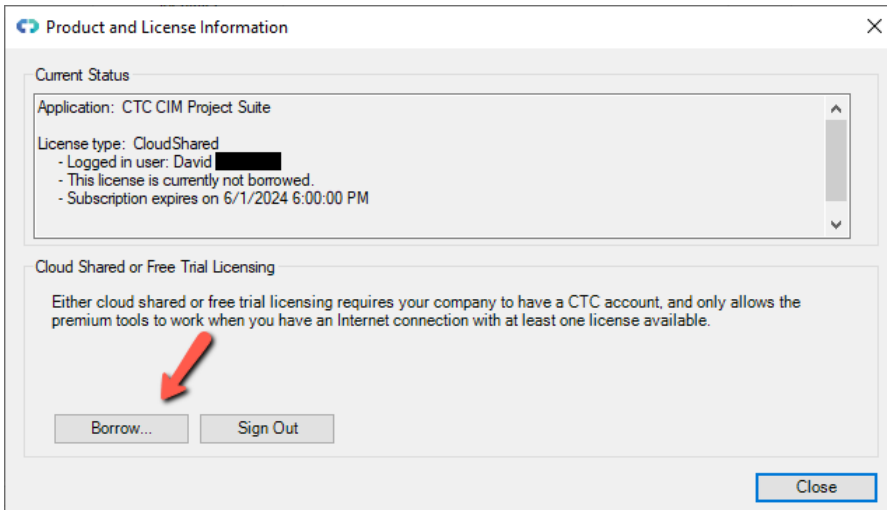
Product and License Information

Current Status

Application: CTC CIM Project Suite

License type: CloudShared
- Logged in user: David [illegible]
- This license is currently not borrowed.
- Subscription expires on 6/1/2024 6:00:00 PM

Cloud Shared or Free Trial Licensing

Either cloud shared or free trial licensing requires your company to have a CTC account, and only allows the premium tools to work when you have an Internet connection with at least one license available.

Borrow...

Sign Out

Close